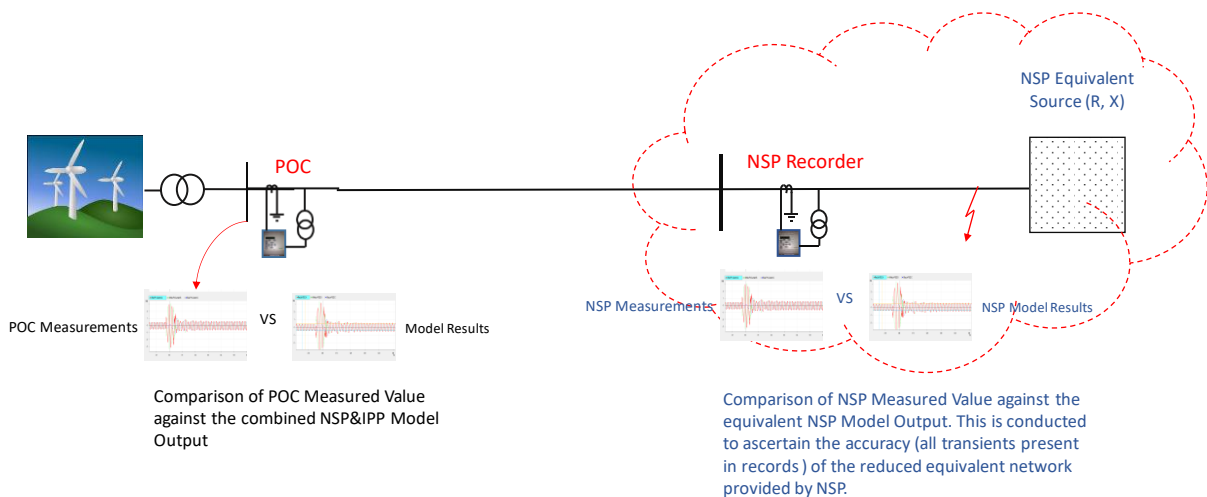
POC

NSP Recorder

NSP Equivalent Source (R, X)

POC Measurements

VS

Model Results

NSP Measurements

VS

NSP Model Results

Comparison of POC Measured Value against the combined NSP&IPP Model Output

Comparison of NSP Measured Value against the equivalent NSP Model Output. This is conducted to ascertain the accuracy (all transients present in records ) of the reduced equivalent network provided by NSP.